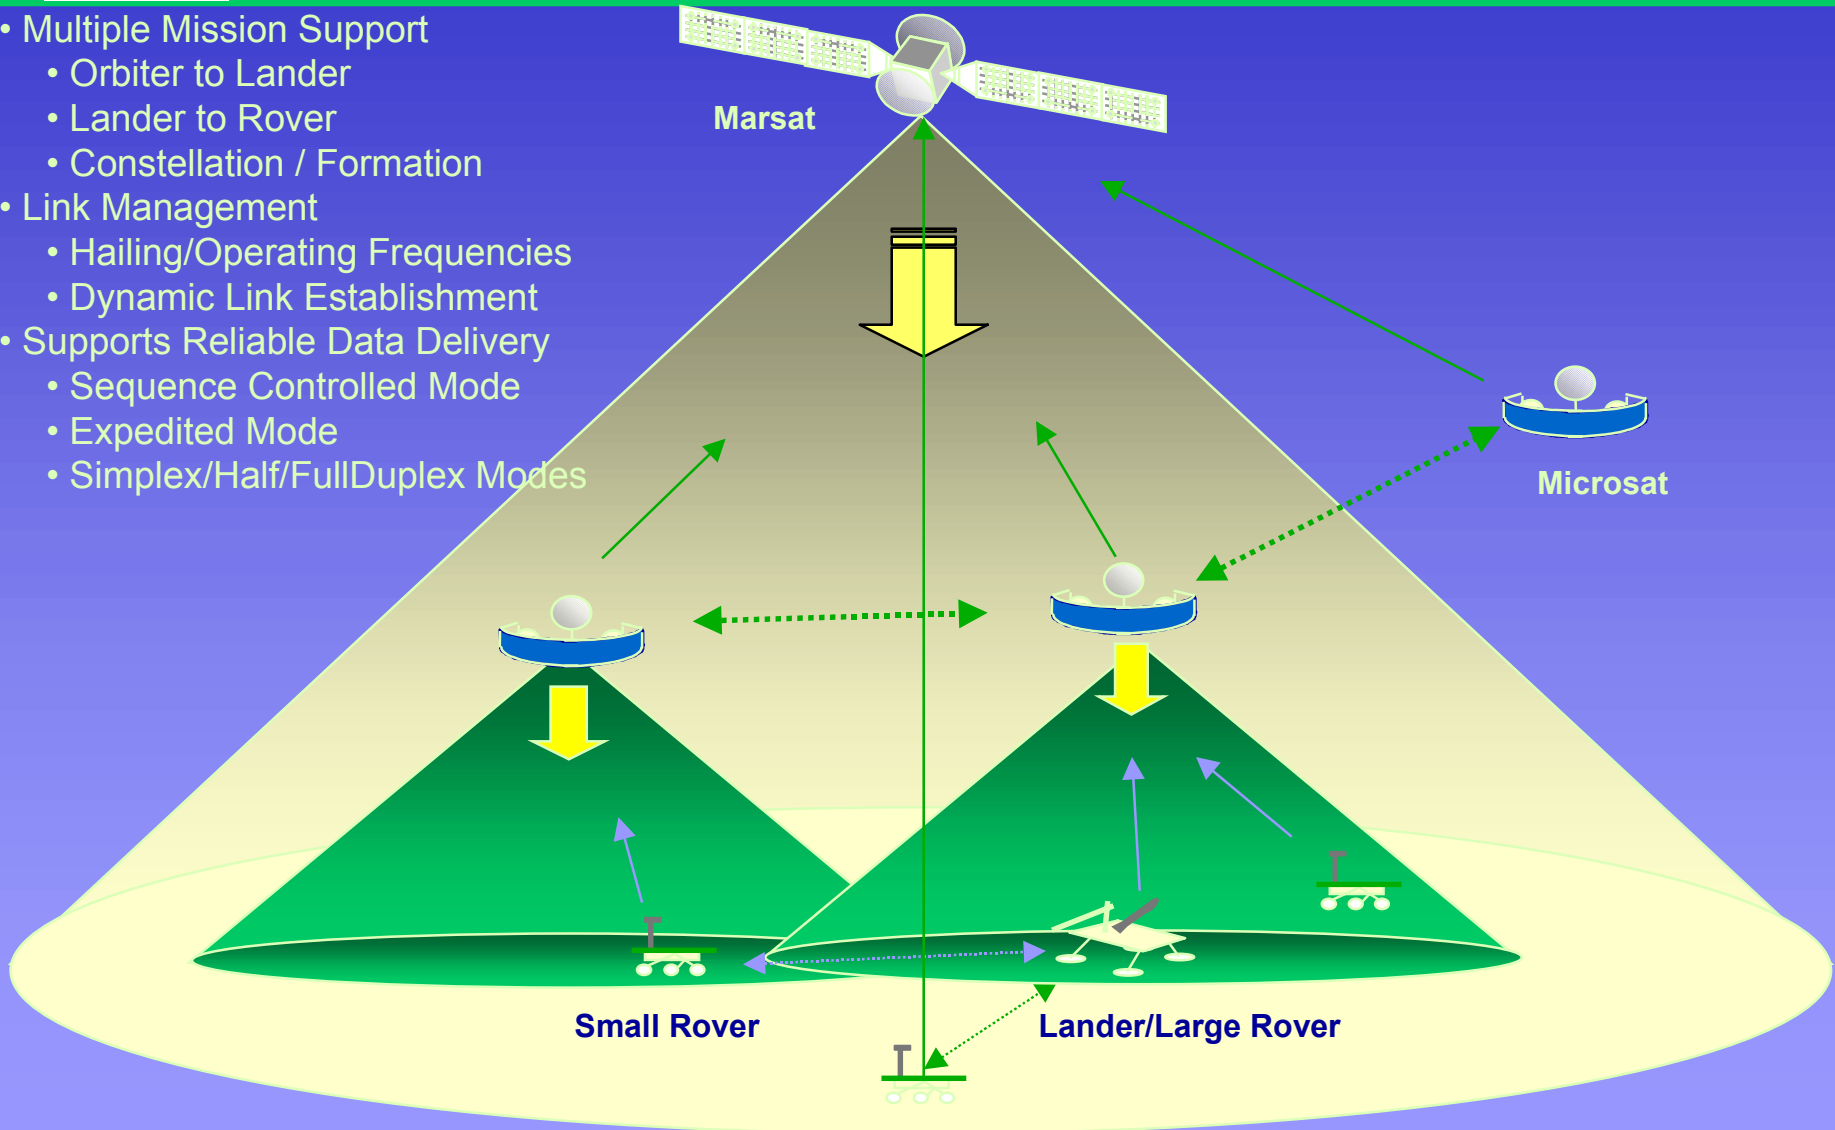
• Multiple Mission Support
• Orbiter to Lander
• Lander to Rover
• Constellation / Formation
• Link Management
• Hailing/Operating Frequencies
• Dynamic Link Establishment
• Supports Reliable Data Delivery
• Sequence Controlled Mode
• Expedited Mode
• Simplex/Half/FullDuplex Modes

Marsat

Microsat

Small Rover

Lander/Large Rover